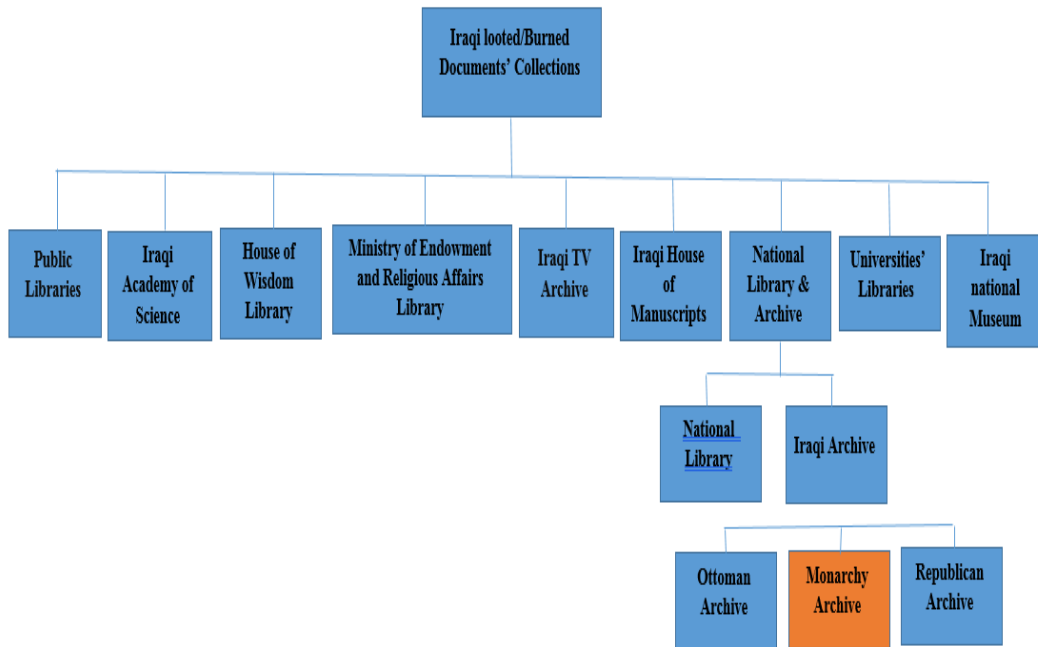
Iraqi looted/Burned Documents' Collections

Public Libraries

Iraqi Academy of Science

House of Wisdom Library

Ministry of Endowment and Religious Affairs Library

Iraqi TV Archive

Iraqi House of Manuscripts

National Library & Archive

Universities' Libraries

Iraqi national Museum

National Library

Iraqi Archive

Ottoman Archive

Monarchy Archive

Republican Archive